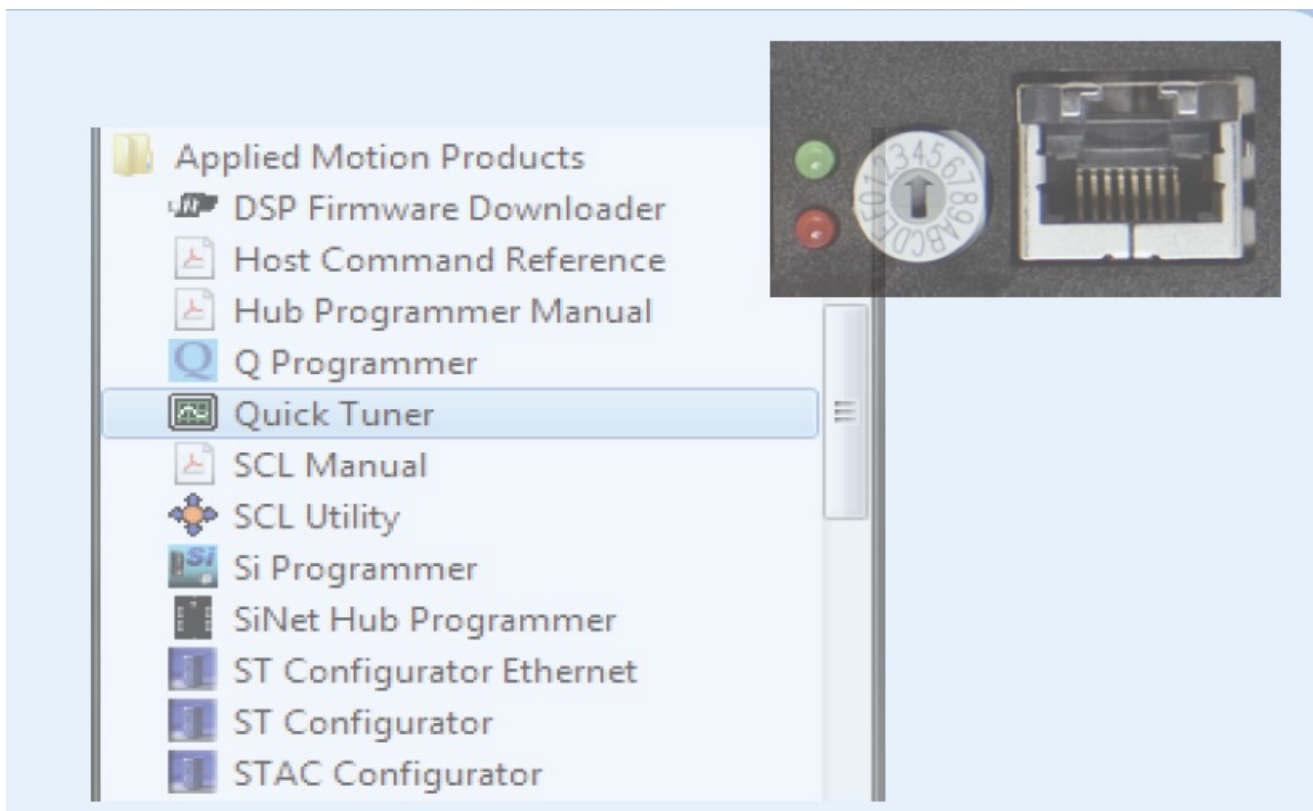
Applied Motion Products
DSP Firmware Downloader
Host Command Reference
Hub Programmer Manual
Q Programmer
Quick Tuner
SCL Manual
SCL Utility
Si Programmer
SiNet Hub Programmer
ST Configurator Ethernet
ST Configurator
STAC Configurator

0123456789ABCDEF